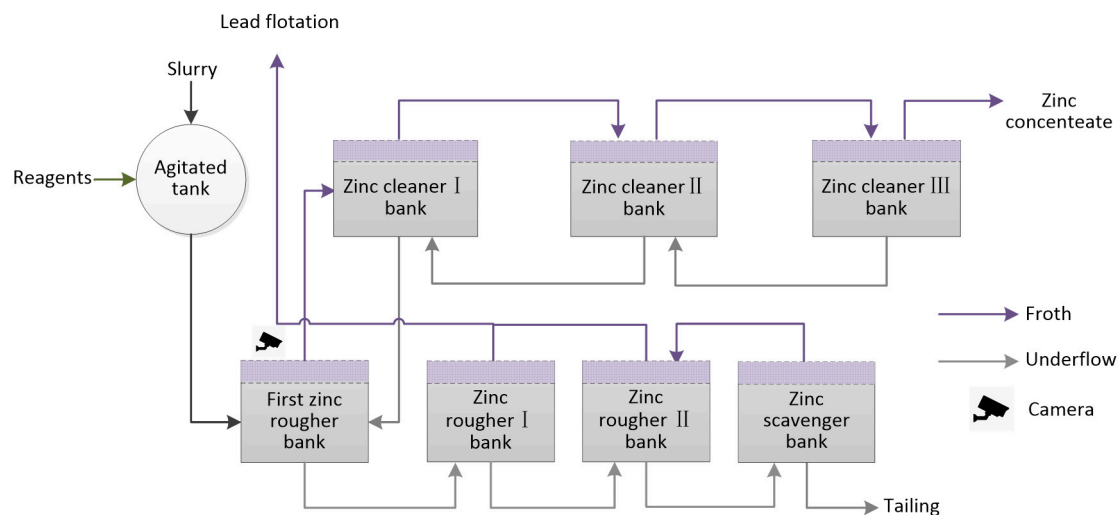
Lead flotation

Slurry

Reagents

Agitated tank

Zinc cleaner Ⅰ bank

Zinc cleaner Ⅱ bank

Zinc cleaner Ⅲ bank

Zinc concenteate

Froth

Underflow

Camera

First zinc rougher bank

Zinc rougher Ⅰ bank

Zinc rougher Ⅱ bank

Zinc scavenger bank

Tailing